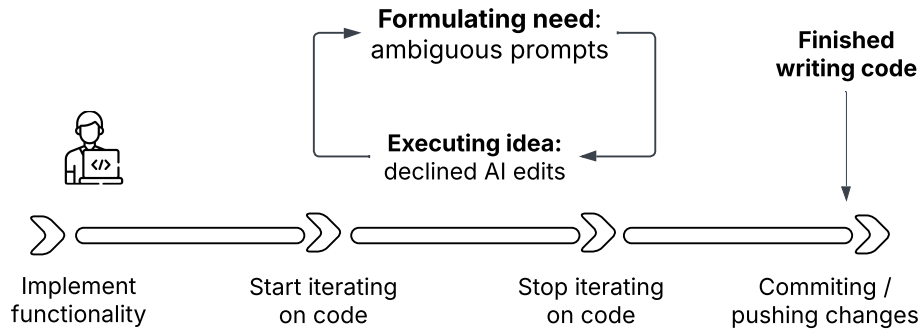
Formulating need:
ambiguous prompts

Executing idea:
declined AI edits

Finished
writing code

</>

Implement
functionality

Start iterating
on code

Stop iterating
on code

Commiting /
pushing changes